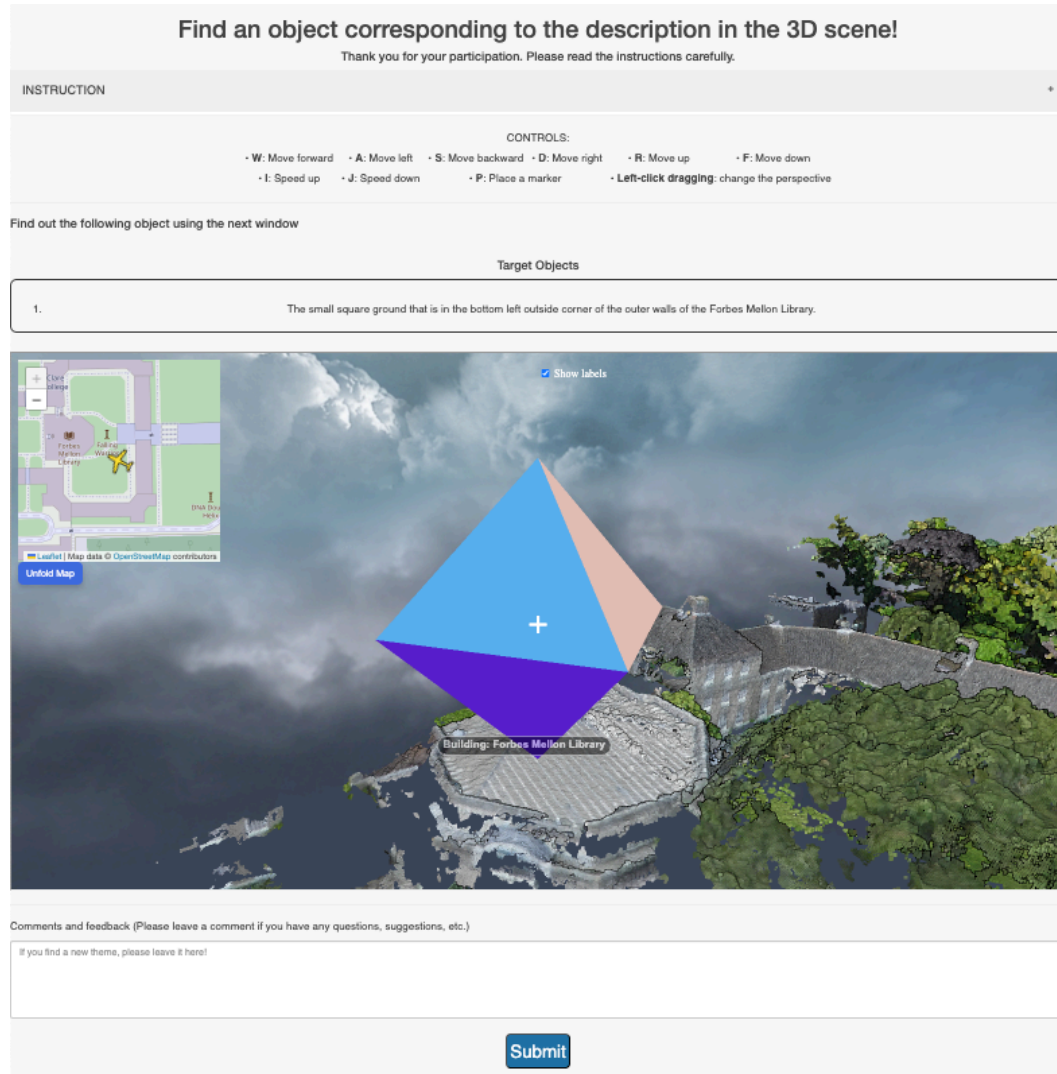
Find an object corresponding to the description in the 3D scene!

Thank you for your participation. Please read the instructions carefully.

INSTRUCTION

+

CONTROLS:

• W: Move forward • A: Move left • S: Move backward • D: Move right • R: Move up • F: Move down

• I: Speed up • J: Speed down • P: Place a marker • Left-click dragging: change the perspective

Find out the following object using the next window

Target Objects

1. The small square ground that is in the bottom left outside corner of the outer walls of the Forbes Mellon Library.

Show labels

+

−

Clare College

Forbes Mellon Library

Falling Water

DNA Double Helix

Leaflet | Map data © OpenStreetMap contributors

Unfold Map

+

Building: Forbes Mellon Library

Comments and feedback (Please leave a comment if you have any questions, suggestions, etc.)

If you find a new theme, please leave it here!

Submit